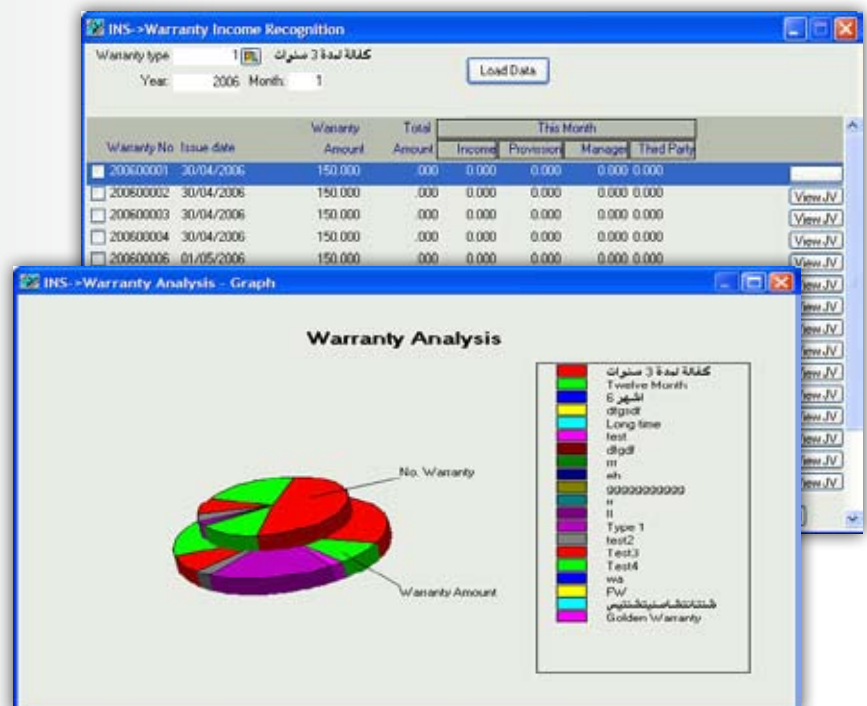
INS->Warranty Income Recognition

Warranty type 1 كفالة لمدة 3 سنوات

Year 2006 Month 1

Load Data

| Warranty No | Issue date | Warranty Amount | Total Amount | This Month Income | Provision | Manager | Third Party | |
|---|---|---|---|---|---|---|---|---|
| 200600001 | 30/04/2006 | 150.000 | .000 | 0.000 | 0.000 | 0.000 | 0.000 | |
| 200600002 | 30/04/2006 | 150.000 | .000 | 0.000 | 0.000 | 0.000 | 0.000 | View JV |
| 200600003 | 30/04/2006 | 150.000 | .000 | 0.000 | 0.000 | 0.000 | 0.000 | View JV |
| 200600004 | 30/04/2006 | 150.000 | .000 | 0.000 | 0.000 | 0.000 | 0.000 | View JV |
| 200600006 | 01/05/2006 | 150.000 | .000 | 0.000 | 0.000 | 0.000 | 0.000 | View JV |

View JV
View JV
View JV
View JV
View JV
View JV
View JV
View JV
View JV
View JV

INS->Warranty Analysis - Graph

Warranty Analysis

No. Warranty

Warranty Amount

كفالة لمدة 3 سنوات
Twelve Month
6 اشهر
dfgsdf
Long time
test
dfgdf
rrr
eh
gggggggggg
rr
ll
Type 1
test2
Test3
Test4
wa
FW
شتنتانتشاسنيتشنتيس
Golden Warranty